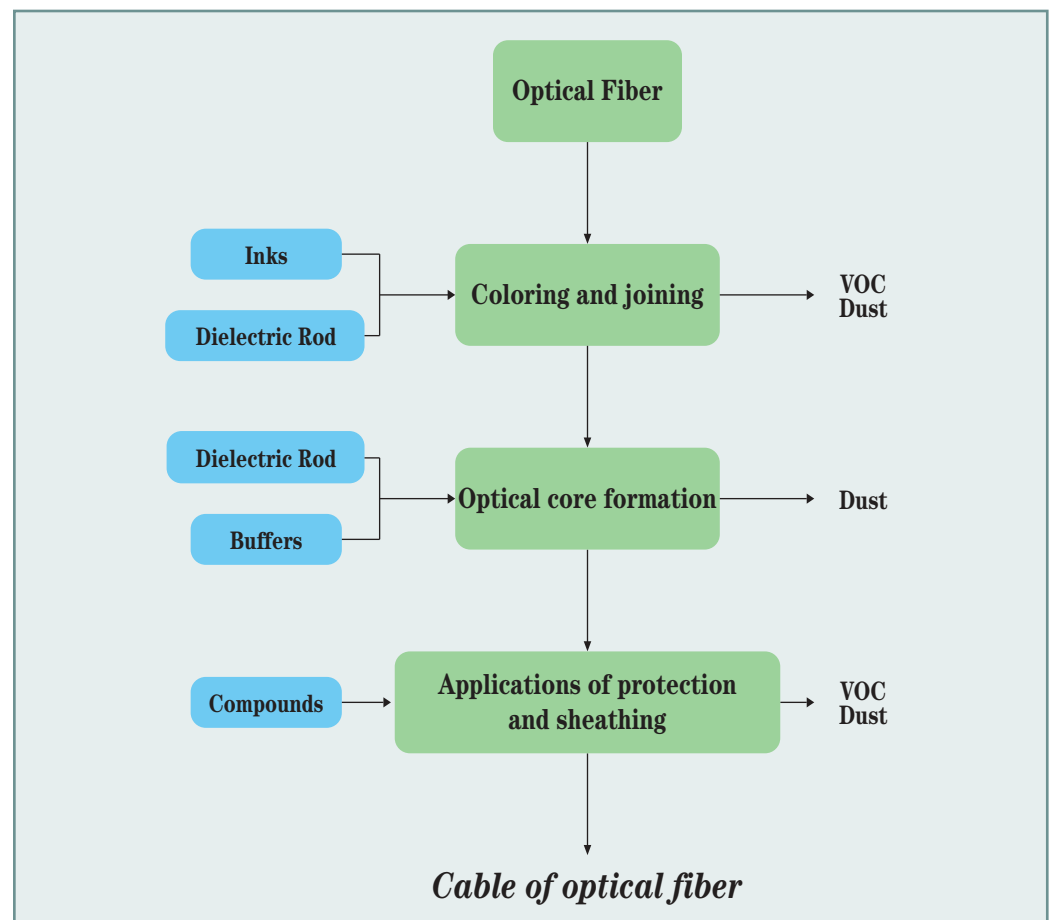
Optical Fiber

Inks

Dielectric Rod

Coloring and joining

VOC
Dust

Dielectric Rod

Buffers

Optical core formation

Dust

Compounds

Applications of protection and sheathing

VOC
Dust

Cable of optical fiber